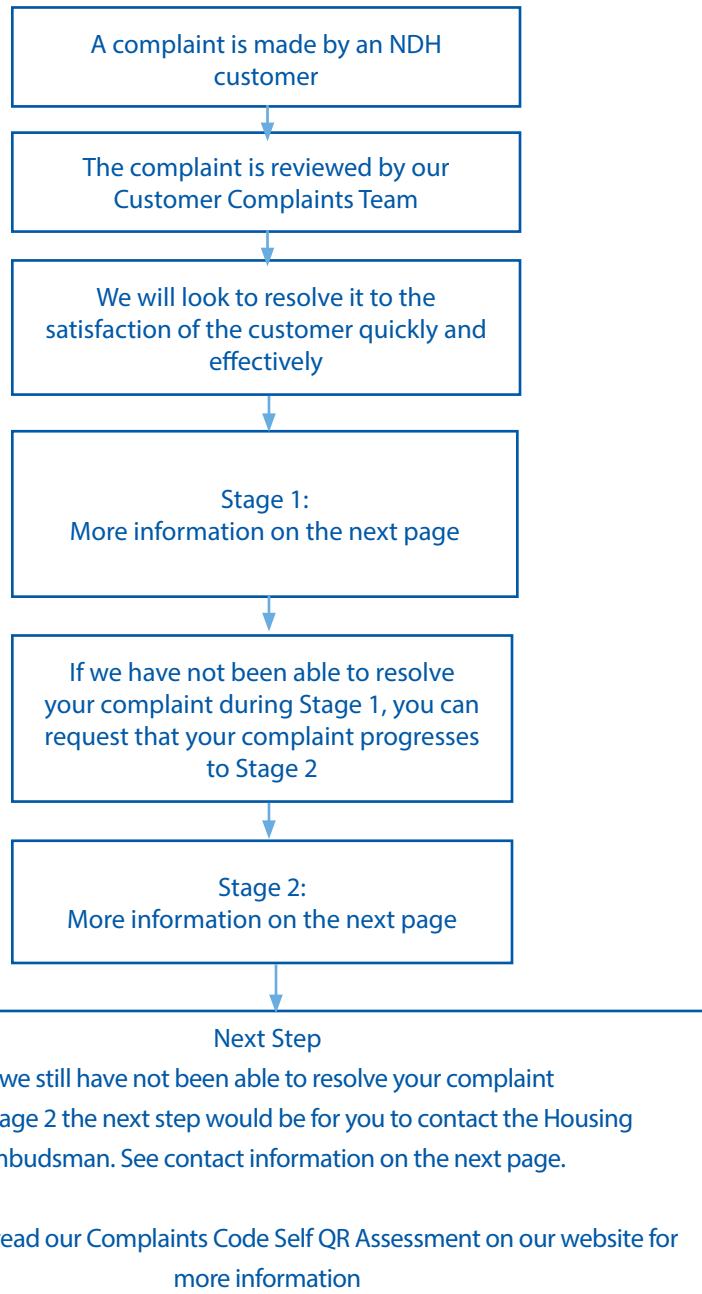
A complaint is made by an NDH customer

The complaint is reviewed by our Customer Complaints Team

We will look to resolve it to the satisfaction of the customer quickly and effectively

Stage 1:
More information on the next page

If we have not been able to resolve your complaint during Stage 1, you can request that your complaint progresses to Stage 2

Stage 2:
More information on the next page

Next Step

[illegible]we still have not been able to resolve your complaint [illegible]age 2 the next step would be for you to contact the Housing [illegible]nbudsman. See contact information on the next page.

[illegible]ead our Complaints Code Self QR Assessment on our website for more information